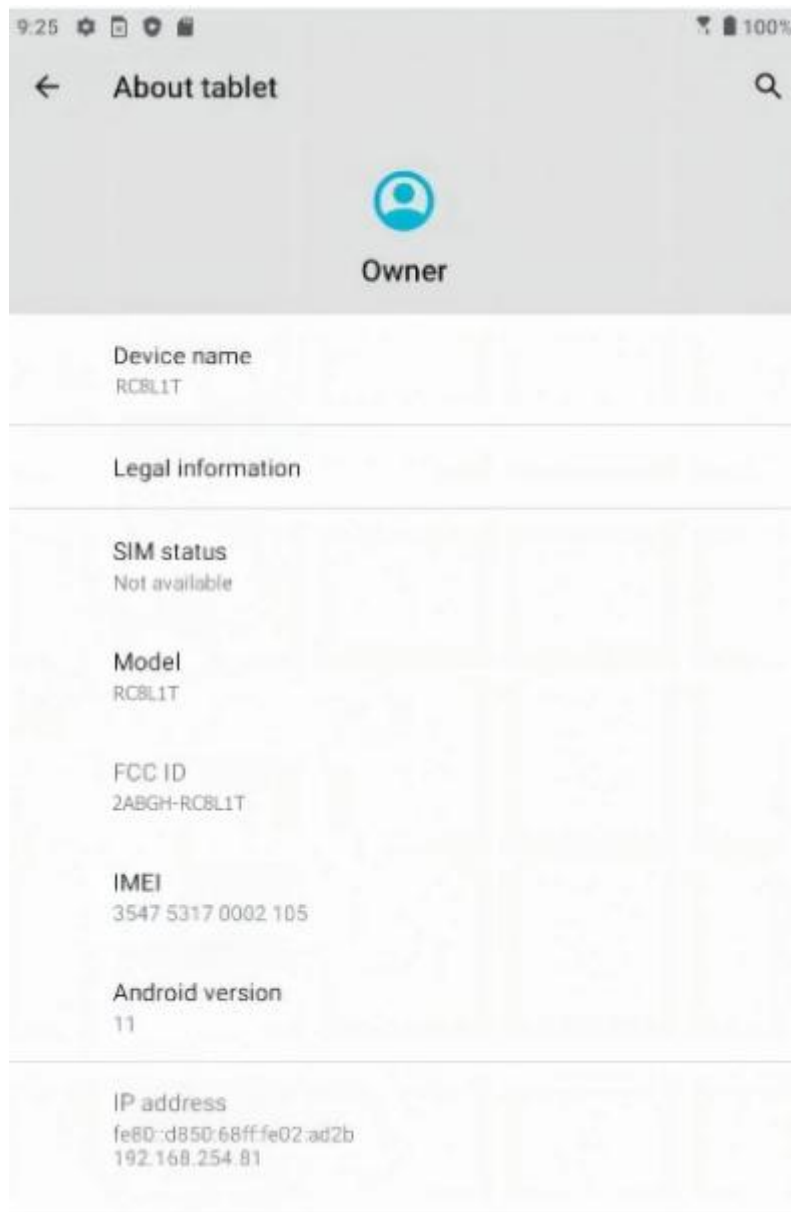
9:25 100%

About tablet

Owner

Device name
RC8L1T

Legal information

SIM status
Not available

Model
RC8L1T

FCC ID
2ABGH-RC8L1T

IMEI
3547 5317 0002 105

Android version
11

IP address
fe80::d850:68ff:fe02:ad2b
192.168.254.81